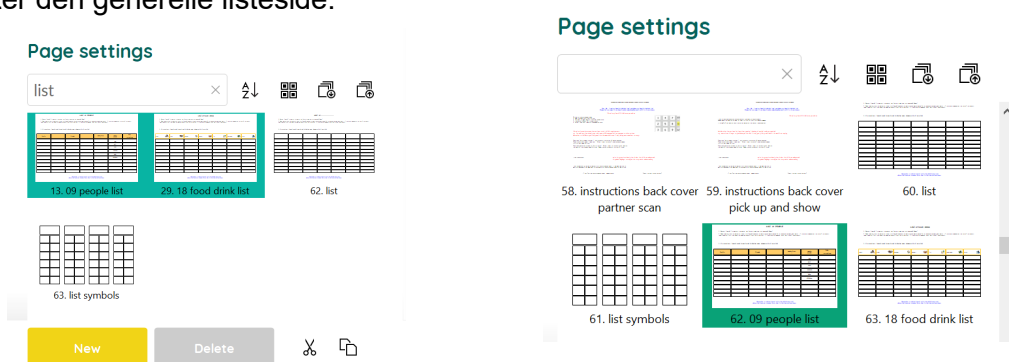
ter den generelle listeside.

Page settings

list

13. 09 people list
29. 18 food drink list
62. list
63. list symbols

New
Delete

Page settings

58. instructions back cover partner scan
59. instructions back cover pick up and show
60. list
61. list symbols
62. 09 people list
63. 18 food drink list